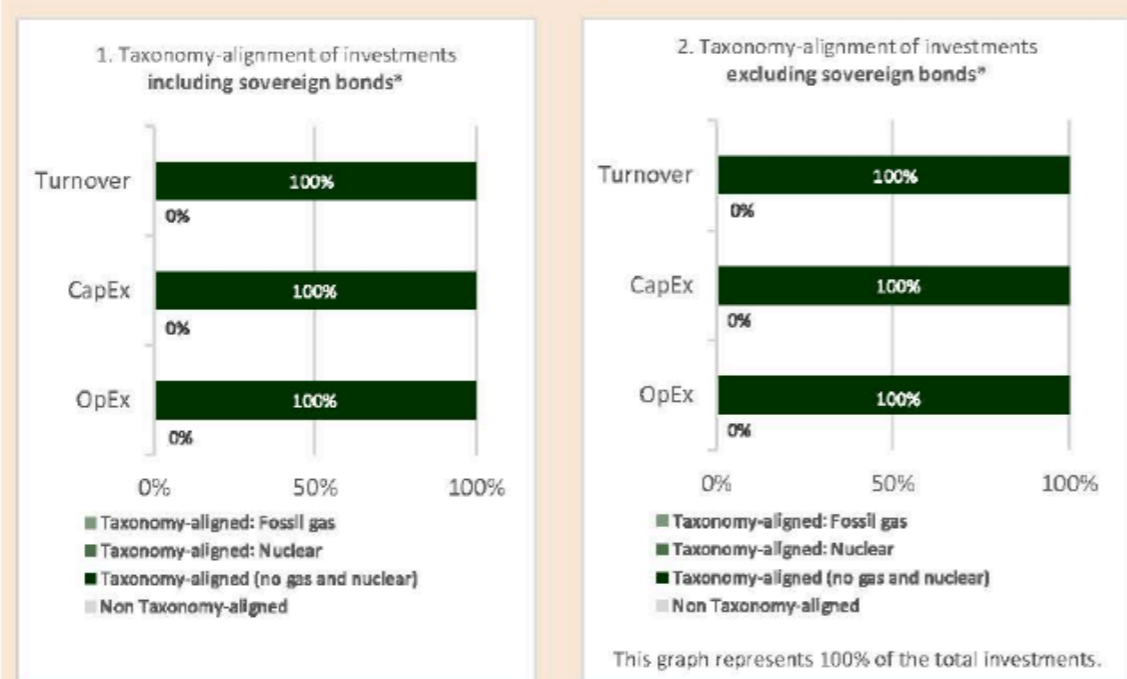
1. Taxonomy-alignment of investments **including sovereign bonds***

Turnover
100%
0%

CapEx
100%
0%

OpEx
100%
0%

0%
50%
100%

Taxonomy-aligned: Fossil gas
Taxonomy-aligned: Nuclear
Taxonomy-aligned (no gas and nuclear)
Non Taxonomy-aligned

2. Taxonomy-alignment of investments **excluding sovereign bonds***

Turnover
100%
0%

CapEx
100%
0%

OpEx
100%
0%

0%
50%
100%

Taxonomy-aligned: Fossil gas
Taxonomy-aligned: Nuclear
Taxonomy-aligned (no gas and nuclear)
Non Taxonomy-aligned

This graph represents 100% of the total investments.